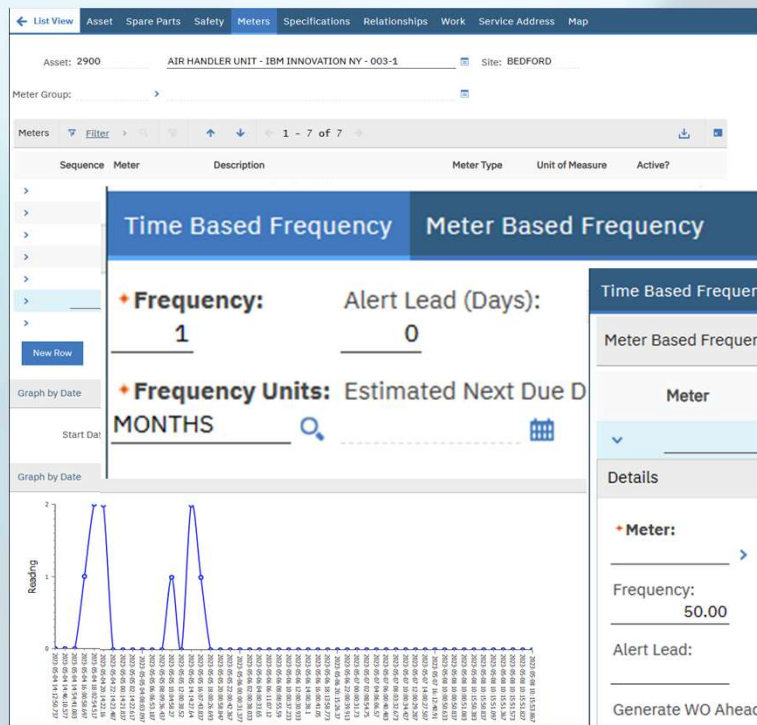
List View Asset Spare Parts Safety Meters Specifications Relationships Work Service Address Map

Asset: 2900 AIR HANDLER UNIT - IBM INNOVATION NY - 003-1 Site: BEDFORD

Meter Group:

Meters Filter 1 - 7 of 7

Sequence Meter Description Meter Type Unit of Measure Active?

New Row

Graph by Date

Start Da

Graph by Date

Reading

2

1

0

Time Based Frequency Meter Based Frequency

Frequency:
1

Alert Lead (Days):
0

Frequency Units:
MONTHS

Estimated Next Due D

Time Based Frequen

Meter Based Frequen

Meter

Details

Meter:

Frequency:
50.00

Alert Lead:

Generate WO Ahea